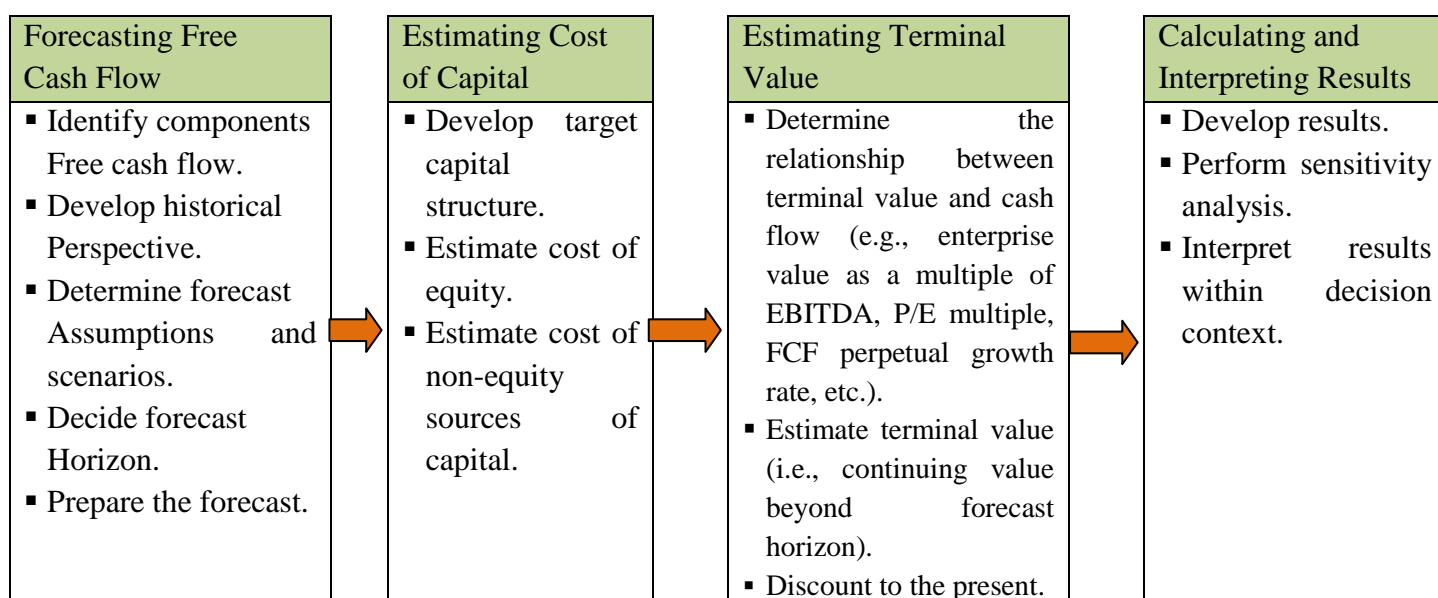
Forecasting Free Cash Flow

- Identify components Free cash flow.
- Develop historical Perspective.
- Determine forecast Assumptions and scenarios.
- Decide forecast Horizon.
- Prepare the forecast.

Estimating Cost of Capital

- Develop target capital structure.
- Estimate cost of equity.
- Estimate cost of non-equity sources of capital.

Estimating Terminal Value

- Determine the relationship between terminal value and cash flow (e.g., enterprise value as a multiple of EBITDA, P/E multiple, FCF perpetual growth rate, etc.).
- Estimate terminal value (i.e., continuing value beyond forecast horizon).
- Discount to the present.

Calculating and Interpreting Results

- Develop results.
- Perform sensitivity analysis.
- Interpret results within decision context.